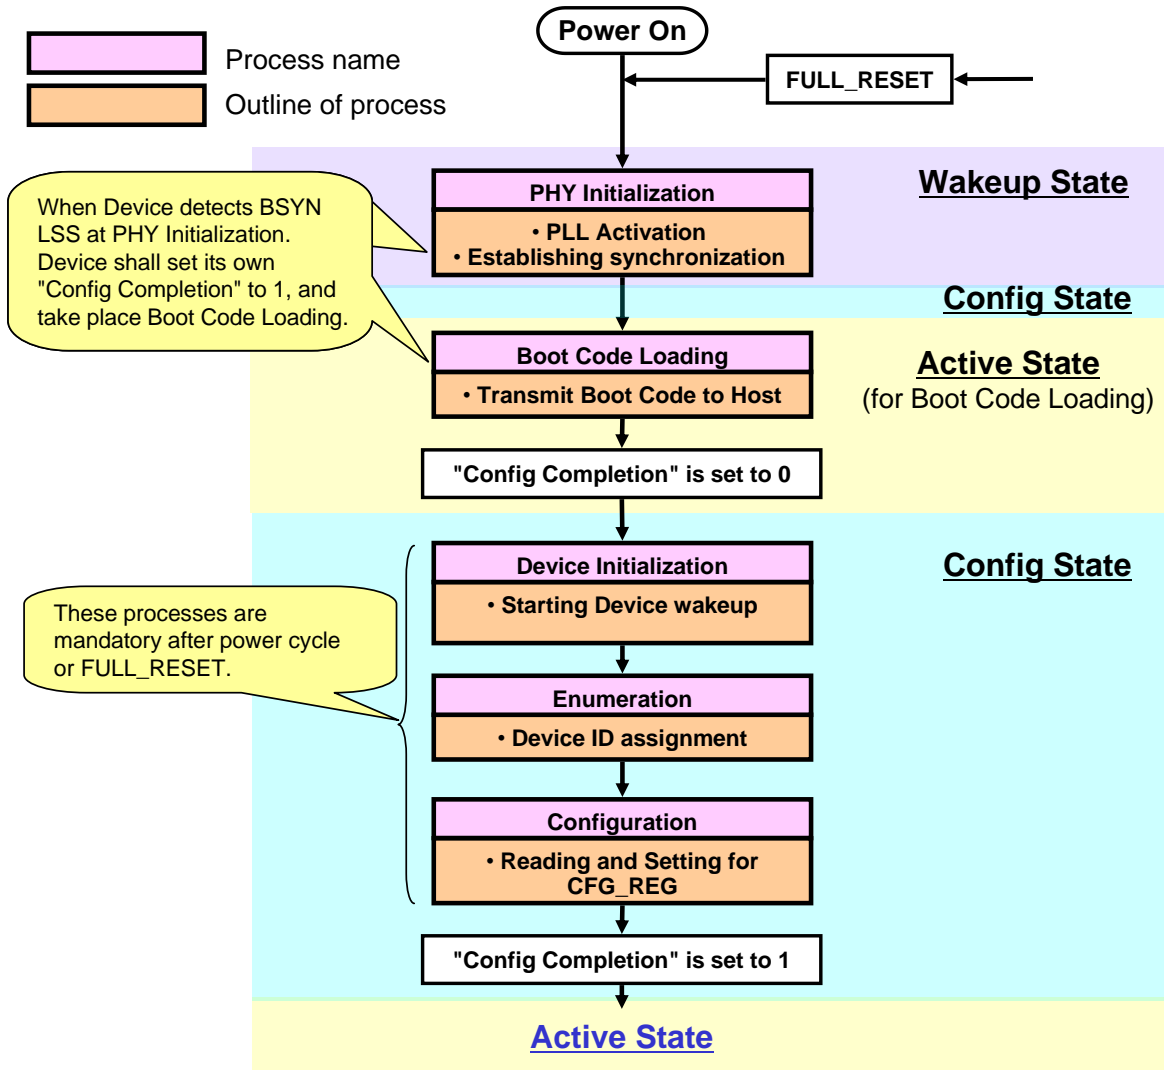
Process name

Outline of process

Power On

FULL_RESET

When Device detects BSYN LSS at PHY Initialization. Device shall set its own "Config Completion" to 1, and take place Boot Code Loading.

PHY Initialization

• PLL Activation
• Establishing synchronization

Wakeup State

Config State

Boot Code Loading

• Transmit Boot Code to Host

Active State
(for Boot Code Loading)

"Config Completion" is set to 0

These processes are mandatory after power cycle or FULL_RESET.

Device Initialization

• Starting Device wakeup

Config State

Enumeration

• Device ID assignment

Configuration

• Reading and Setting for CFG_REG

"Config Completion" is set to 1

Active State